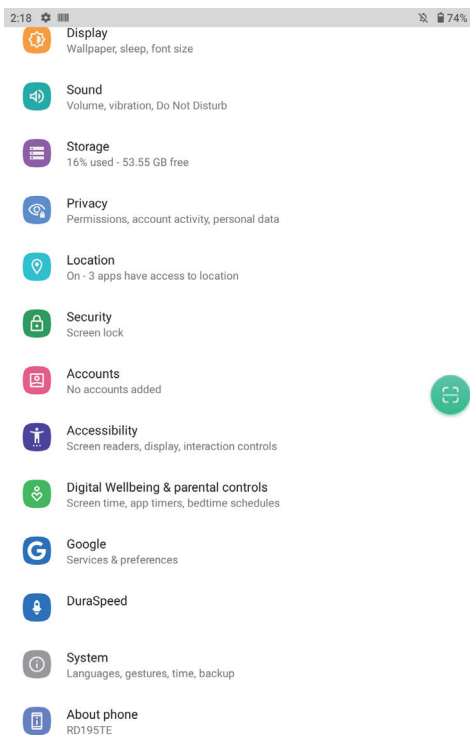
2:18

74%

Display
Wallpaper, sleep, font size

Sound
Volume, vibration, Do Not Disturb

Storage
16% used - 53.55 GB free

Privacy
Permissions, account activity, personal data

Location
On - 3 apps have access to location

Security
Screen lock

Accounts
No accounts added

Accessibility
Screen readers, display, interaction controls

Digital Wellbeing & parental controls
Screen time, app timers, bedtime schedules

Google
Services & preferences

DuraSpeed

System
Languages, gestures, time, backup

About phone
RD195TE